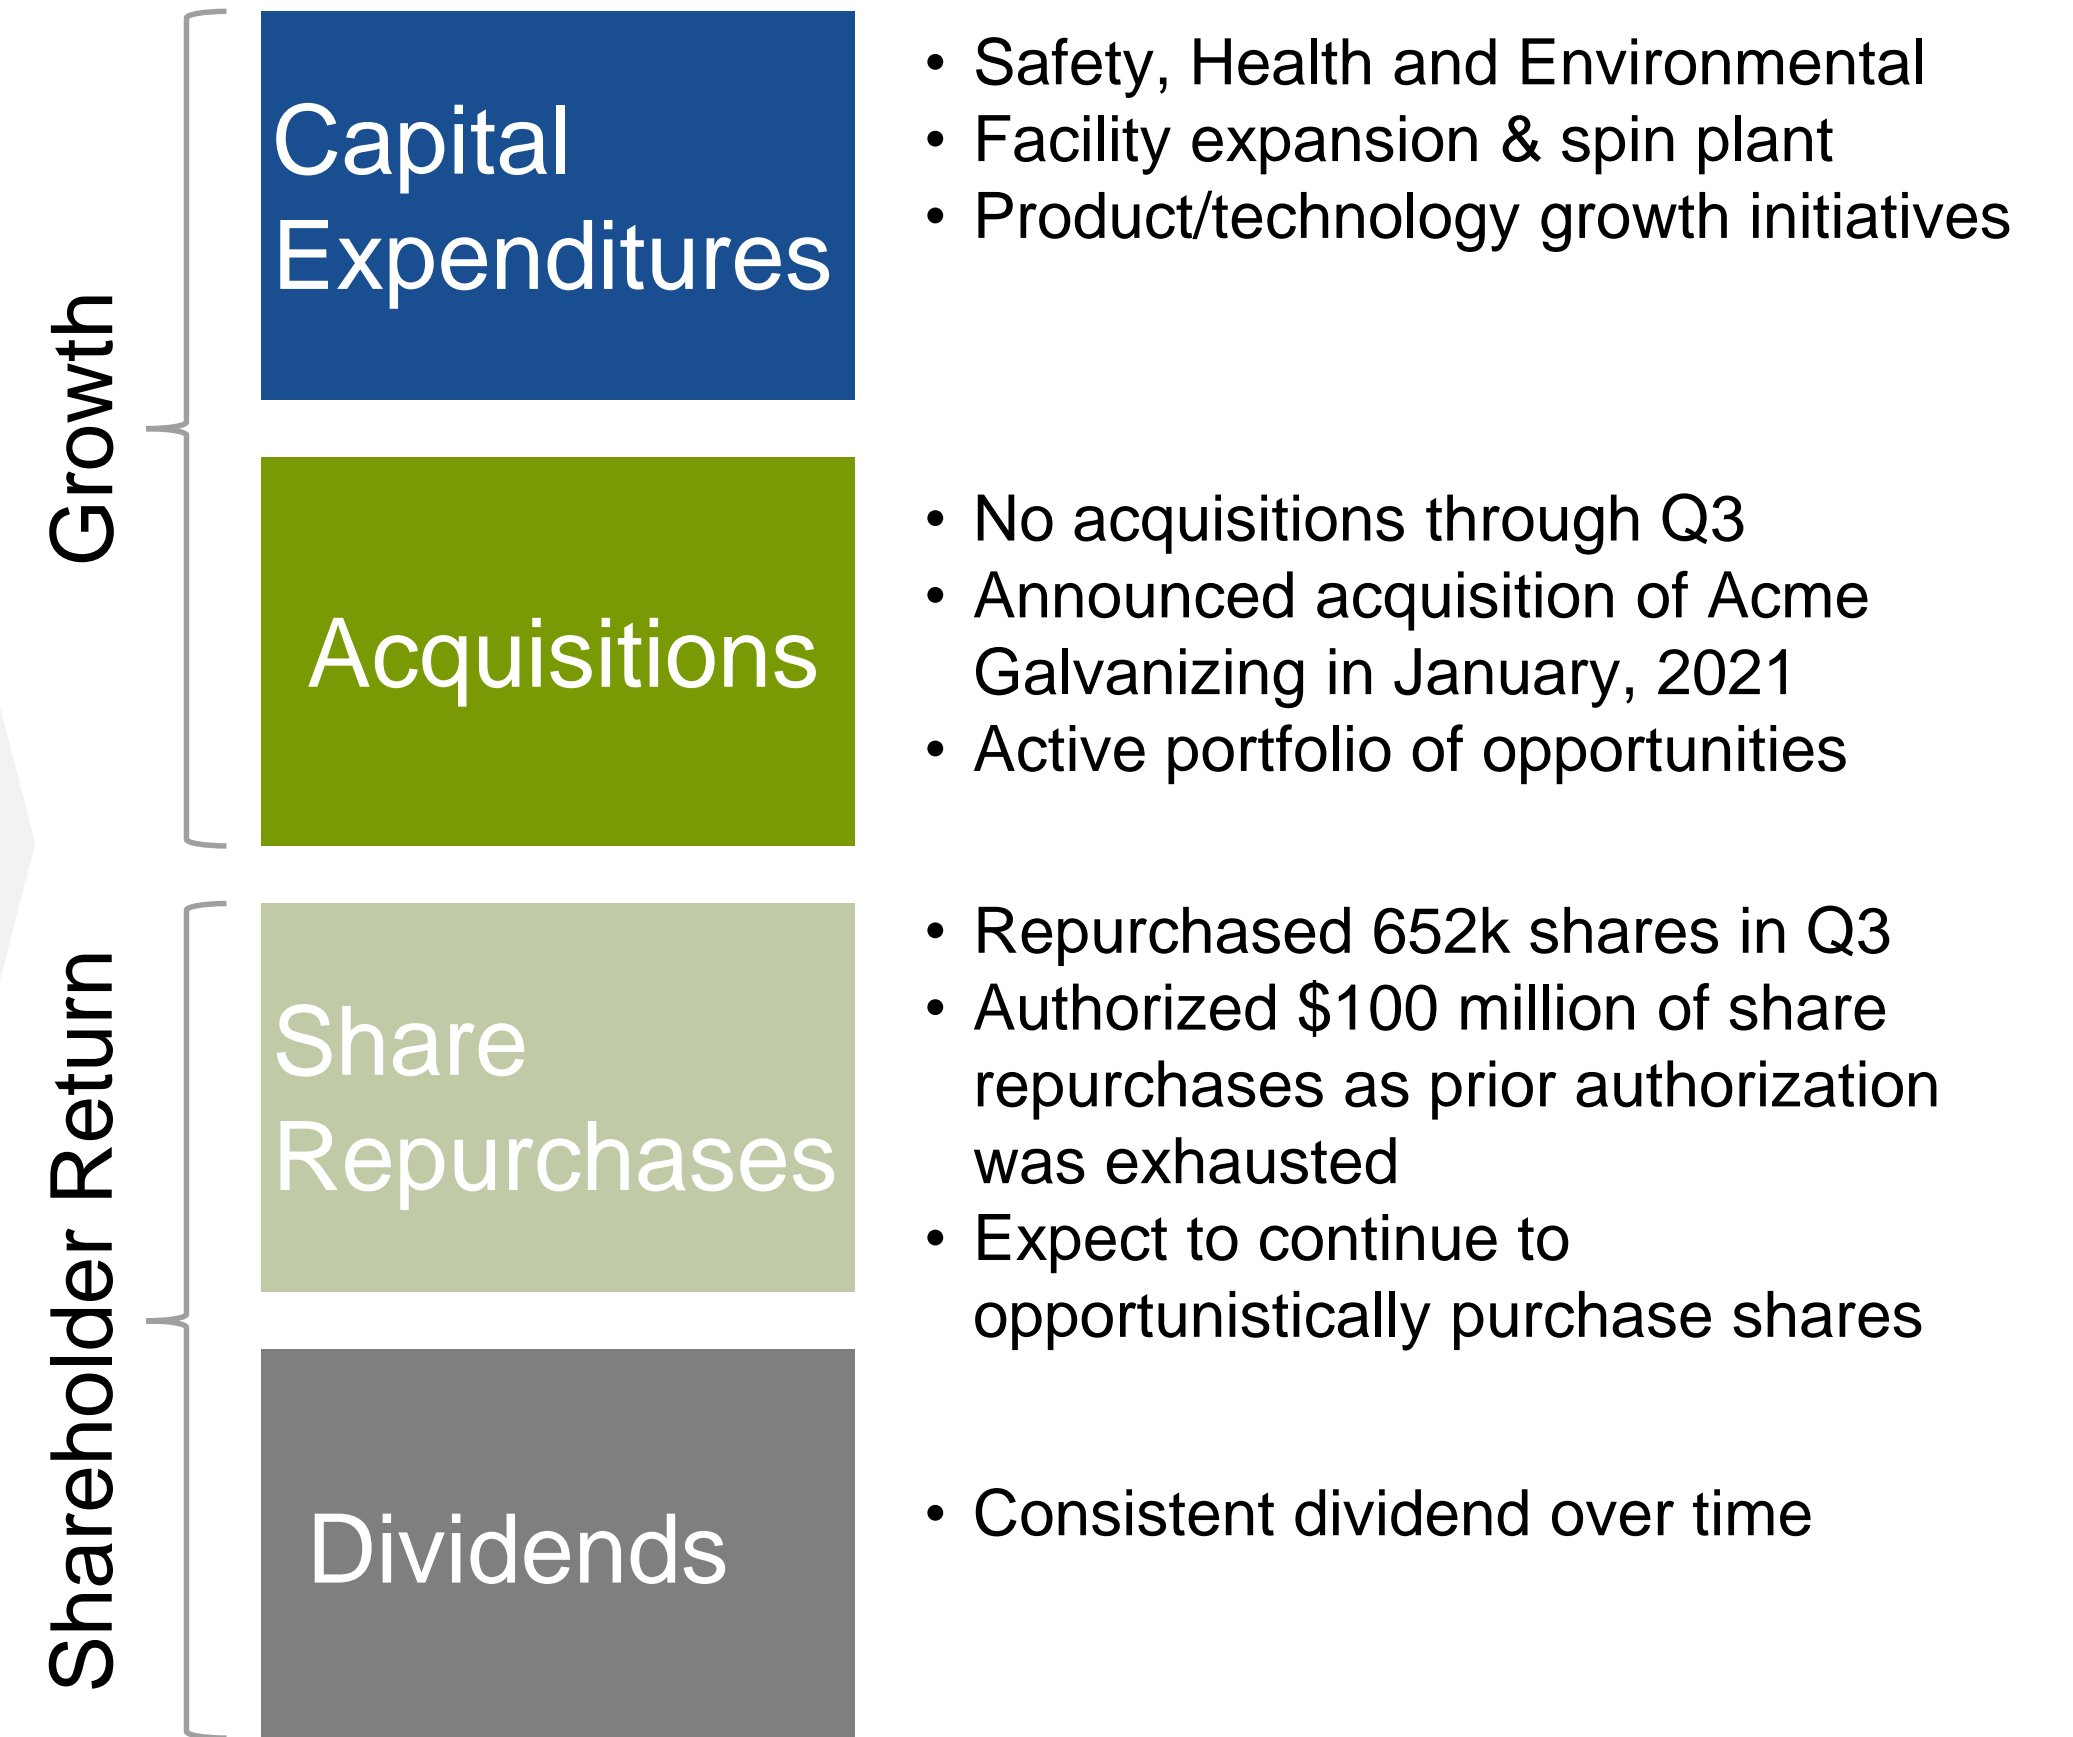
Growth

Capital Expenditures

• Safety, Health and Environmental
• Facility expansion & spin plant
• Product/technology growth initiatives

Acquisitions

• No acquisitions through Q3
• Announced acquisition of Acme Galvanizing in January, 2021
• Active portfolio of opportunities

Shareholder Return

Share Repurchases

• Repurchased 652k shares in Q3
• Authorized $100 million of share repurchases as prior authorization was exhausted
• Expect to continue to opportunistically purchase shares

Dividends

• Consistent dividend over time